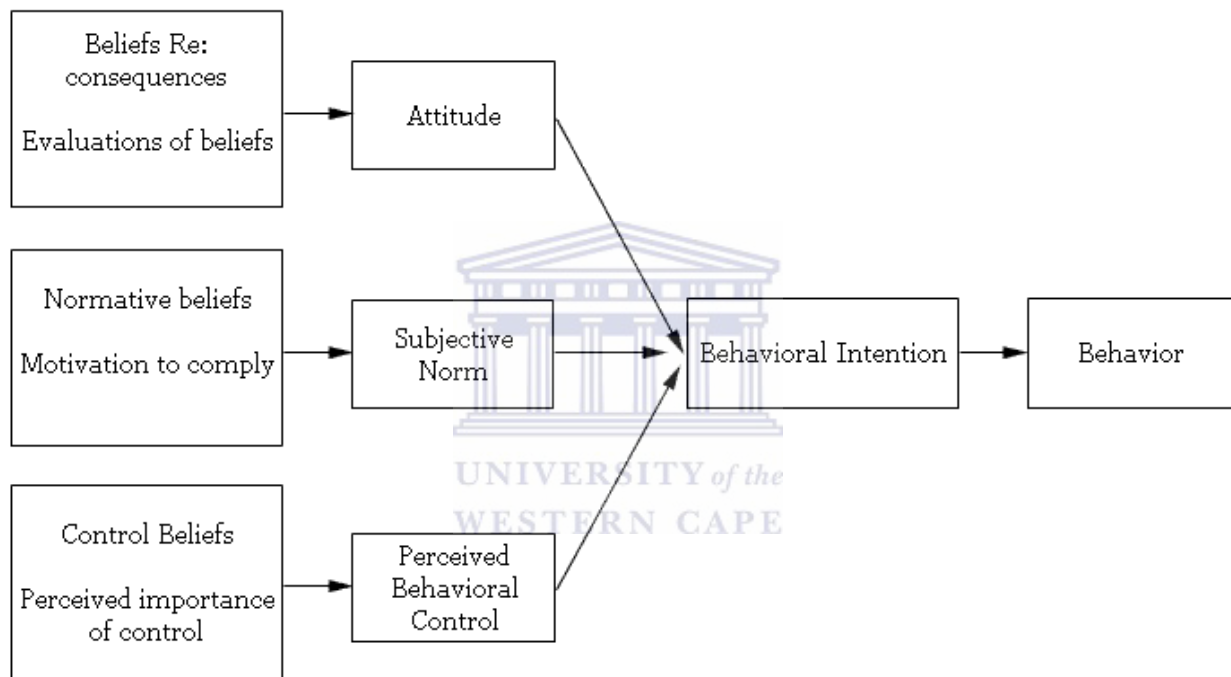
Beliefs Re: consequences

Evaluations of beliefs

Attitude

Normative beliefs

Motivation to comply

Subjective Norm

Behavioral Intention

Behavior

UNIVERSITY of the
WESTERN CAPE

Control Beliefs

Perceived importance of control

Perceived Behavioral Control